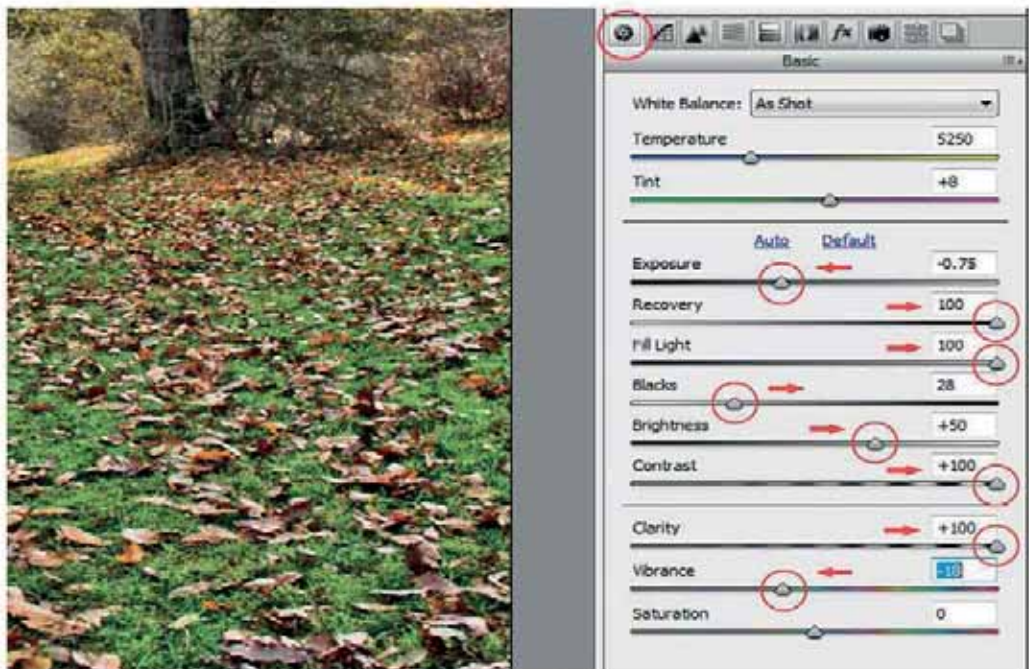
Basic

White Balance: As Shot

Temperature 5250

Tint +8

Auto Default

Exposure -0.75

Recovery 100

Fill Light 100

Blacks 28

Brightness +50

Contrast +100

Clarity +100

Vibrance -10

Saturation 0